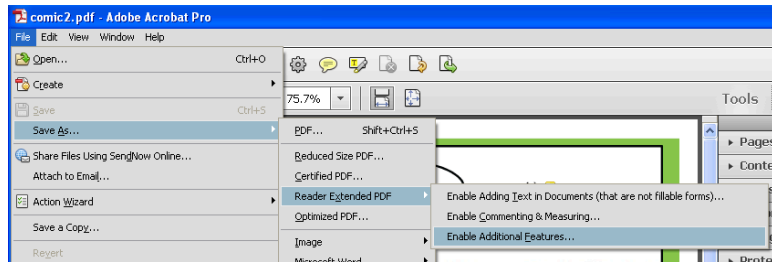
comic2.pdf - Adobe Acrobat Pro

File Edit View Window Help

Open... Ctrl+O
Create
Save Ctrl+S
Save As...
Share Files Using SendNow Online...
Attach to Email...
Action Wizard
Save a Copy...
Revert

75.7%

Tools

PDF... Shift+Ctrl+S
Reduced Size PDF...
Certified PDF...
Reader Extended PDF
Optimized PDF...
Image
Microsoft Word

Enable Adding Text in Documents (that are not fillable forms)...
Enable Commenting & Measuring...
Enable Additional Features...

Pages
Conte
Prote